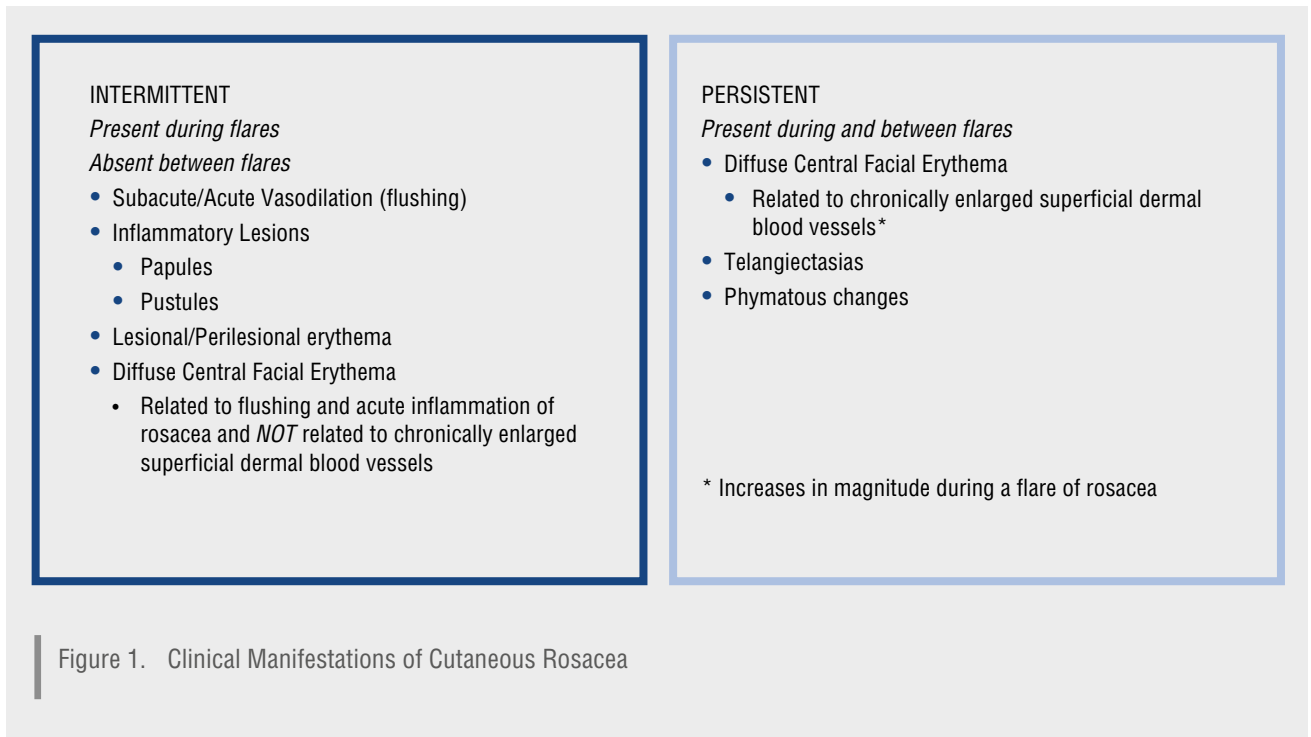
INTERMITTENT
*Present during flares*
*Absent between flares*

- Subacute/Acute Vasodilation (flushing)
- Inflammatory Lesions
  - Papules
  - Pustules
- Lesional/Perilesional erythema
- Diffuse Central Facial Erythema
  - Related to flushing and acute inflammation of rosacea and *NOT* related to chronically enlarged superficial dermal blood vessels

PERSISTENT
*Present during and between flares*

- Diffuse Central Facial Erythema
  - Related to chronically enlarged superficial dermal blood vessels*
- Telangiectasias
- Phymatous changes

* Increases in magnitude during a flare of rosacea

Figure 1. Clinical Manifestations of Cutaneous Rosacea